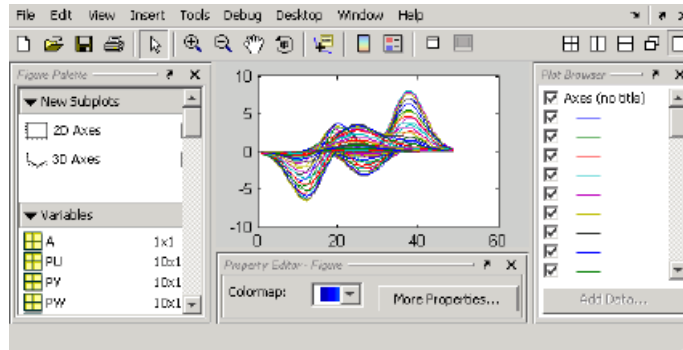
File Edit View Insert Tools Debug Desktop Window Help

Figure Palette

New Subplots

2D Axes

3D Axes

Variables

A 1x1

PU 10x1

PV 10x1

PW 10x1

10

5

0

-5

-10

0 20 40 60

Property Editor - Figure

Colormap:

More Properties...

Plot Browser

Axes (no title)

Add Data...